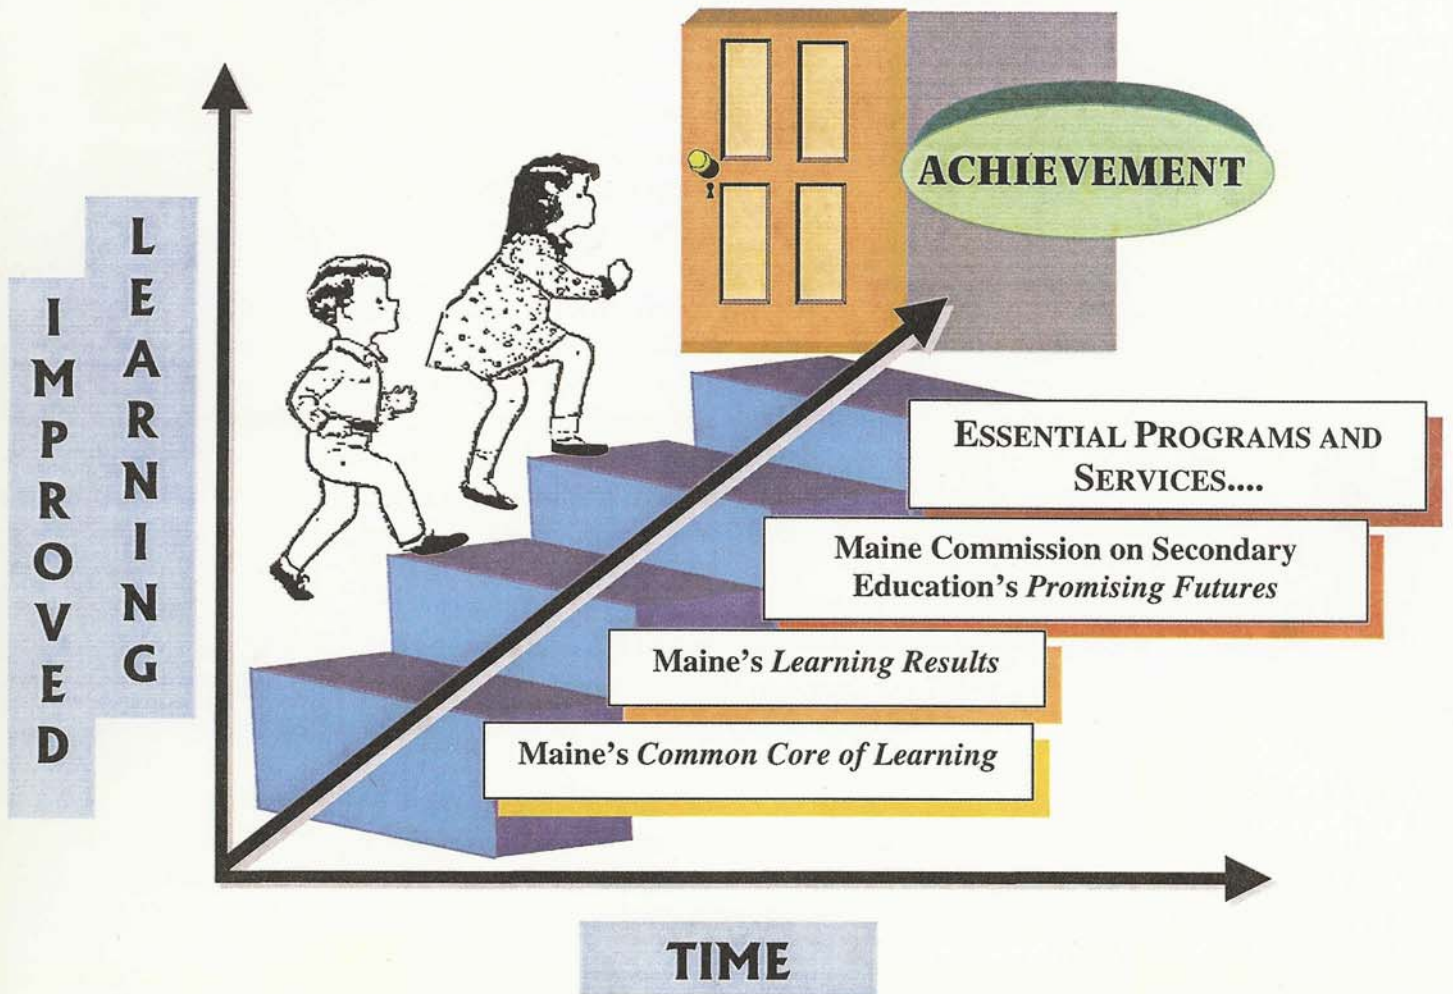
ACHIEVEMENT

IMPROVED

LEARNING

ESSENTIAL PROGRAMS AND SERVICES....

Maine Commission on Secondary Education's *Promising Futures*

Maine's *Learning Results*

Maine's *Common Core of Learning*

TIME